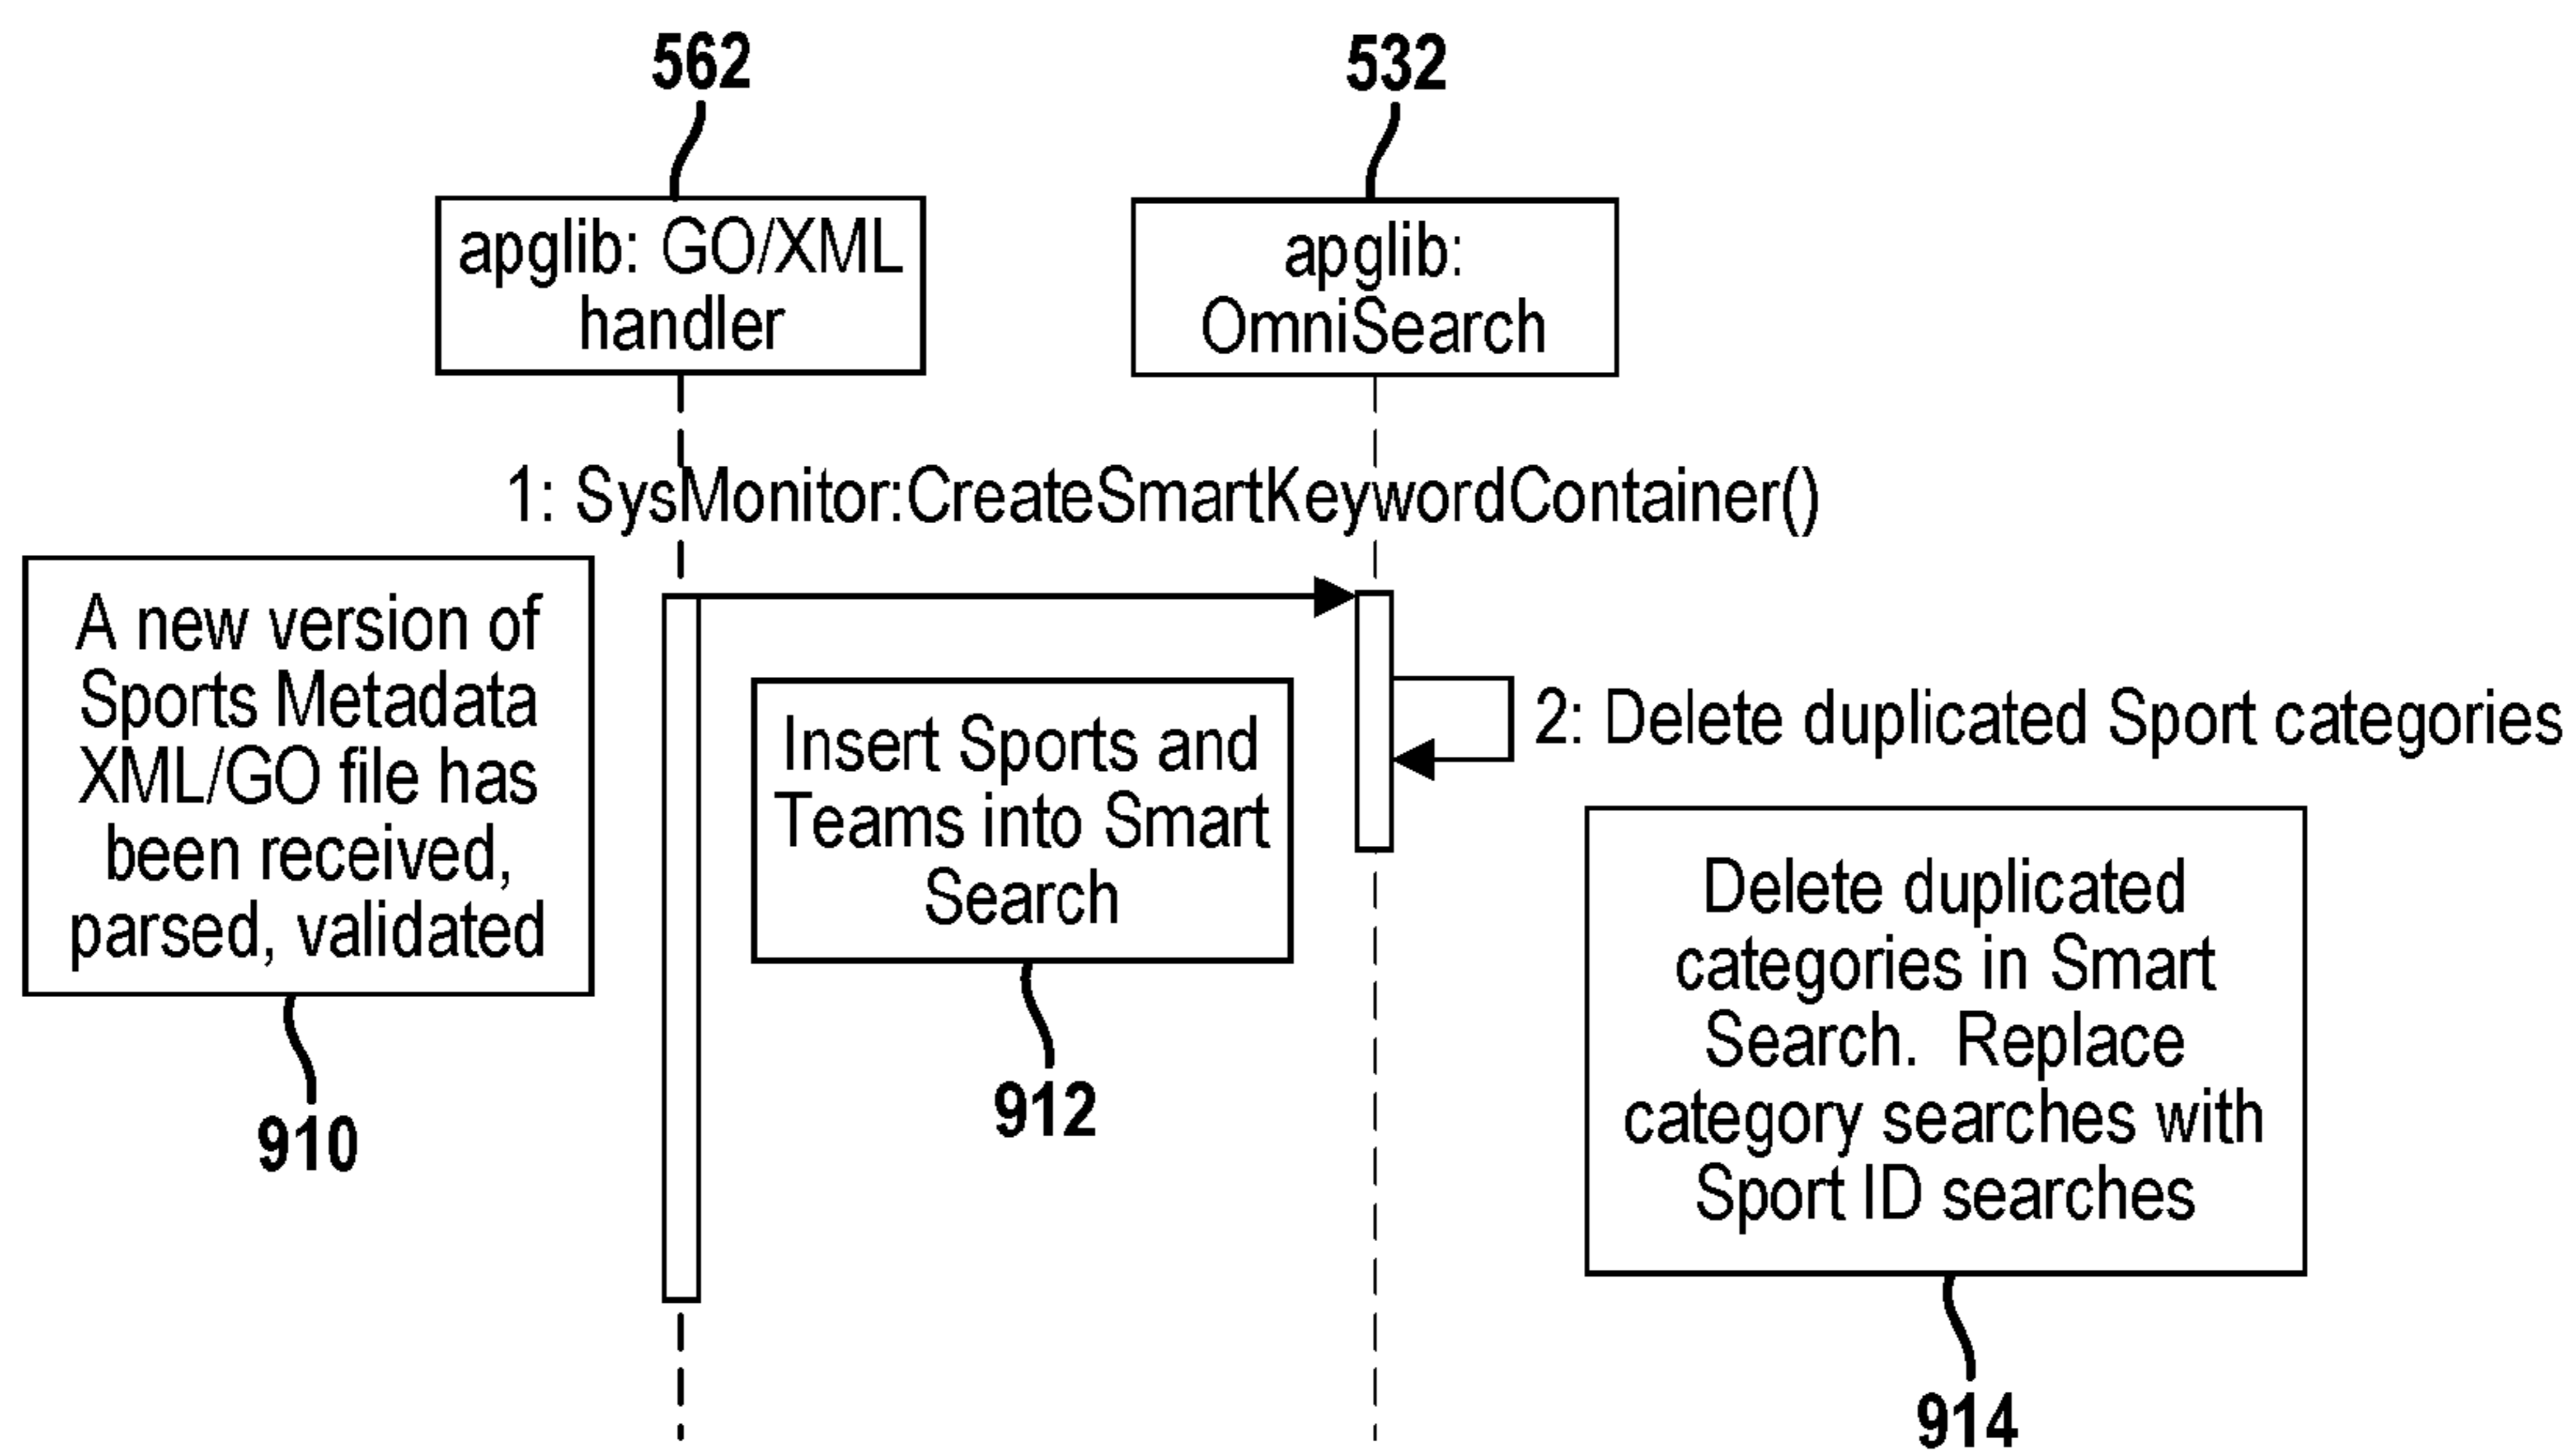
562

532

apglib: GO/XML handler

apglib: OmniSearch

1: SysMonitor:CreateSmartKeywordContainer()

A new version of Sports Metadata XML/GO file has been received, parsed, validated

910

Insert Sports and Teams into Smart Search

912

2: Delete duplicated Sport categories

Delete duplicated categories in Smart Search. Replace category searches with Sport ID searches

914